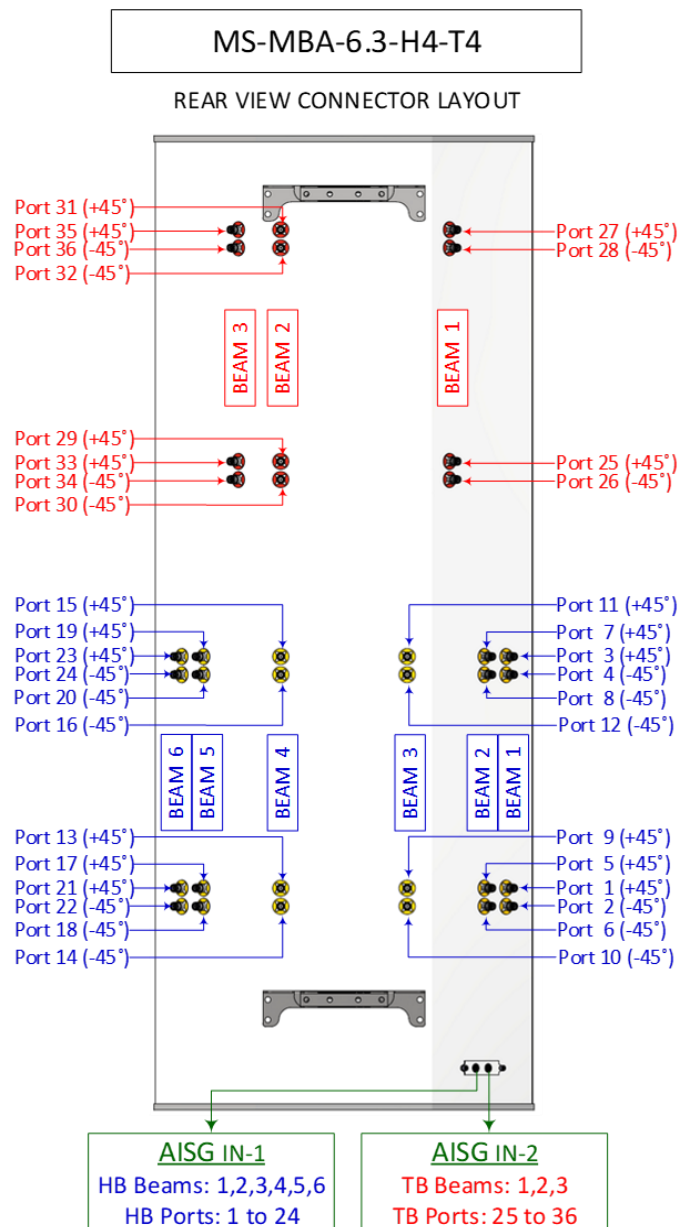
MS-MBA-6.3-H4-T4

REAR VIEW CONNECTOR LAYOUT

Port 31 (+45°)
Port 35 (+45°)
Port 36 (-45°)
Port 32 (-45°)

Port 27 (+45°)
Port 28 (-45°)

BEAM 3
BEAM 2
BEAM 1

Port 29 (+45°)
Port 33 (+45°)
Port 34 (-45°)
Port 30 (-45°)

Port 25 (+45°)
Port 26 (-45°)

Port 15 (+45°)
Port 19 (+45°)
Port 23 (+45°)
Port 24 (-45°)
Port 20 (-45°)
Port 16 (-45°)

Port 11 (+45°)
Port 7 (+45°)
Port 3 (+45°)
Port 4 (-45°)
Port 8 (-45°)
Port 12 (-45°)

BEAM 6
BEAM 5
BEAM 4
BEAM 3
BEAM 2
BEAM 1

Port 13 (+45°)
Port 17 (+45°)
Port 21 (+45°)
Port 22 (-45°)
Port 18 (-45°)
Port 14 (-45°)

Port 9 (+45°)
Port 5 (+45°)
Port 1 (+45°)
Port 2 (-45°)
Port 6 (-45°)
Port 10 (-45°)

AISG IN-1
HB Beams: 1,2,3,4,5,6
HB Ports: 1 to 24

AISG IN-2
TB Beams: 1,2,3
TB Ports: 25 to 36